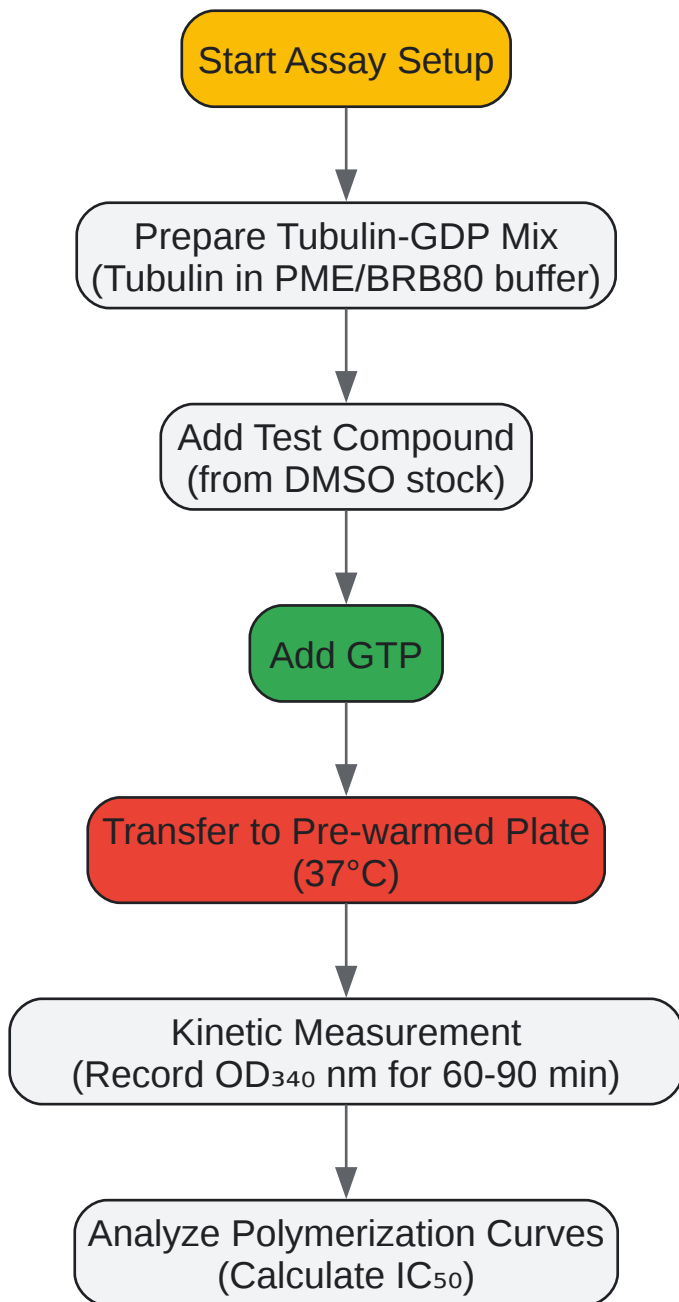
Start Assay Setup

Prepare Tubulin-GDP Mix
(Tubulin in PME/BRB80 buffer)

Add Test Compound
(from DMSO stock)

Add GTP

Transfer to Pre-warmed Plate
(37°C)

Kinetic Measurement
(Record $OD_{340}$ nm for 60-90 min)

Analyze Polymerization Curves
(Calculate $IC_{50}$)